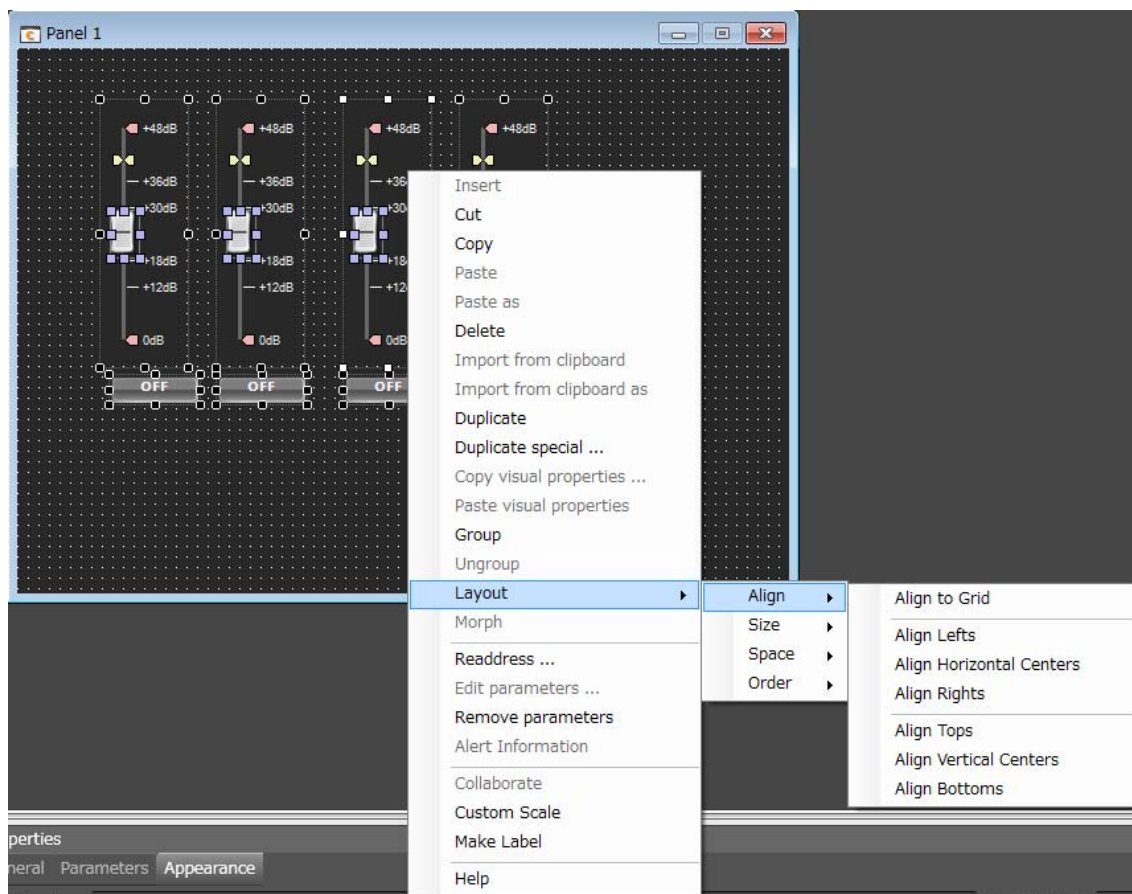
Panel 1

+48dB
+36dB
+30dB
+18dB
+12dB
0dB
OFF

+48dB
+36dB
+30dB
+18dB
+12dB
0dB
OFF

+48dB
+36
+30
+18
+12
0dB
OFF

+48dB

Insert
Cut
Copy
Paste
Paste as
Delete
Import from clipboard
Import from clipboard as
Duplicate
Duplicate special ...
Copy visual properties ...
Paste visual properties
Group
Ungroup
Layout
Morph
Readdress ...
Edit parameters ...
Remove parameters
Alert Information
Collaborate
Custom Scale
Make Label
Help

Align
Size
Space
Order

Align to Grid
Align Lefts
Align Horizontal Centers
Align Rights
Align Tops
Align Vertical Centers
Align Bottoms

perties
neral Parameters Appearance